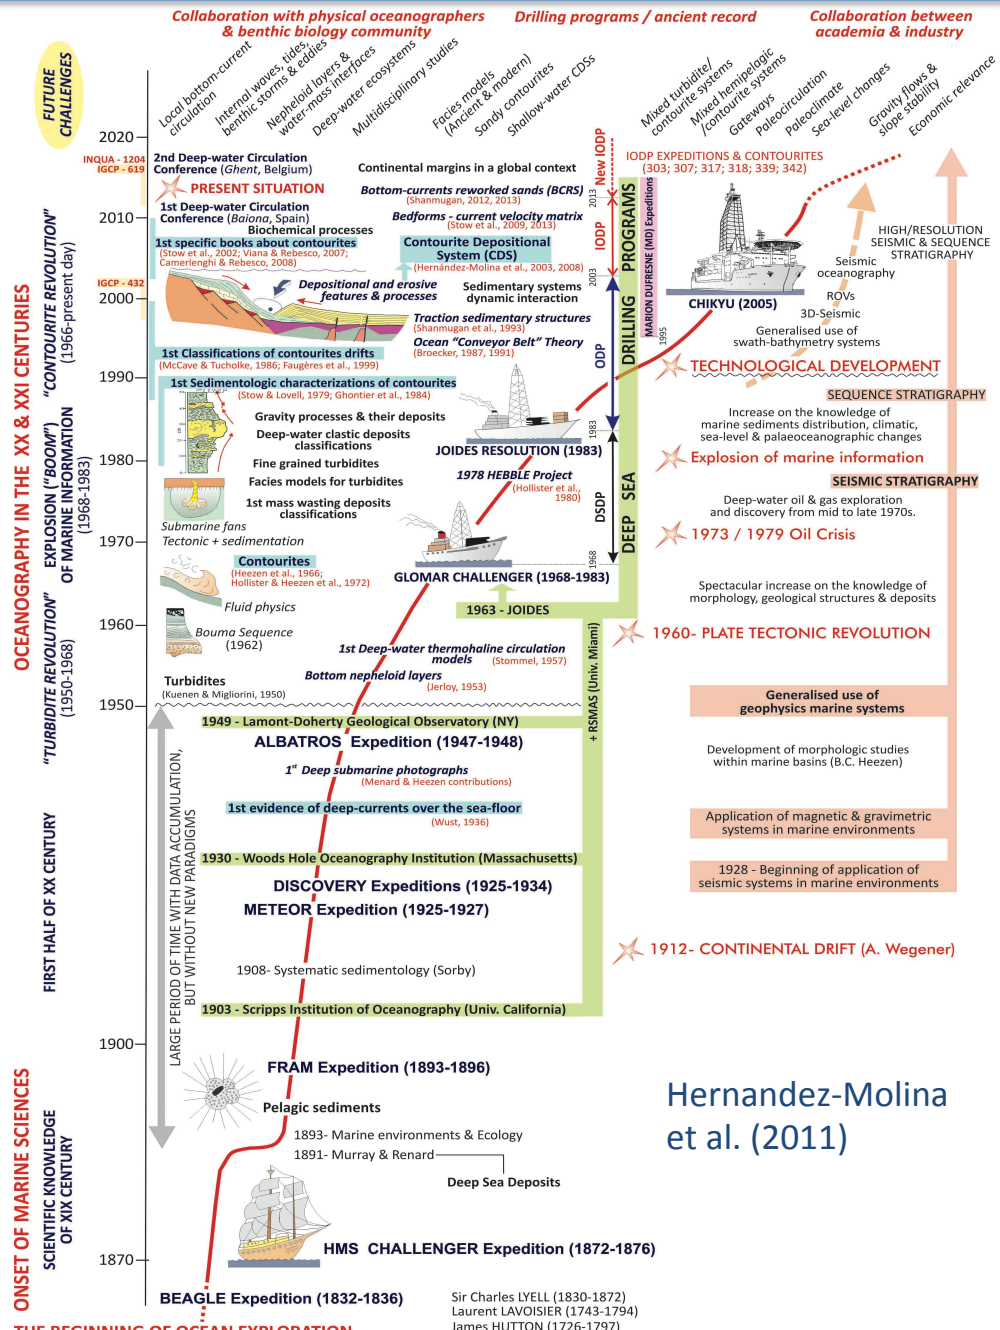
Collaboration with physical oceanographers & benthic biology community

Drilling programs / ancient record

Collaboration between academia & industry

FUTURE CHALLENGES

Local bottom-current circulation
Internal waves, tides, benthic storms & eddies
Nepheloid layers & water-mass interfaces
Deep-water ecosystems
Multidisciplinary studies
Facies models (Ancient & modern)
Sandy contourites
Shallow-water CDSs
Mixed turbidite/contourite systems
Mixed hemipelagic/contourite systems
Gateways
Paleocirculation
Paleoclimate
Sea-level changes
Gravity flows & slope stability
Economic relevance

2020
INQUA - 1204
IGCP - 619
2nd Deep-water Circulation Conference (Ghent, Belgium)
Continental margins in a global context
New IODP
IODP EXPEDITIONS & CONTOURITES (303; 307; 317; 318; 339; 342)
PRESENT SITUATION
Bottom-currents reworked sands (BCRS) (Shanmugan, 2012, 2013)
2013
1st Deep-water Circulation Conference (Baiona, Spain)
2010
Bedforms - current velocity matrix (Stow et al., 2009, 2013)
Biochemical processes
IODP
1st specific books about contourites (Stow et al., 2002; Viana & Rebesco, 2007; Camerlenghi & Rebesco, 2008)
Contourite Depositional System (CDS) (Hernández-Molina et al., 2003, 2008)
HIGH/RESOLUTION SEISMIC & SEQUENCE STRATIGRAPHY
Seismic oceanography
IGCP - 432
2003
Depositional and erosive features & processes
Sedimentary systems dynamic interaction
2000
DRILLING PROGRAMS
MARION DUFRESNE (MD) Expeditions
ROVs
CHIKYU (2005)
3D-Seismic
Traction sedimentary structures (Shanmugan et al., 1993)
Ocean "Conveyor Belt" Theory (Broecker, 1987, 1991)
Generalised use of swath-bathymetry systems
1995
ODP
1st Classifications of contourites drifts (McCave & Tucholke, 1986; Faugères et al., 1999)
1990
TECHNOLOGICAL DEVELOPMENT
1st Sedimentologic characterizations of contourites (Stow & Lovell, 1979; Ghontier et al., 1984)
SEQUENCE STRATIGRAPHY
Gravity processes & their deposits
Increase on the knowledge of marine sediments distribution, climatic, sea-level & palaeoceanographic changes
Deep-water clastic deposits classifications
JOIDES RESOLUTION (1983)
1983
1980
Fine grained turbidites
Explosion of marine information
Facies models for turbidites
1978 HEBBLE Project (Hollister et al., 1980)
SEISMIC STRATIGRAPHY
1st mass wasting deposits classifications
DSDP
DEEP SEA
Deep-water oil & gas exploration and discovery from mid to late 1970s.
Submarine fans
1973 / 1979 Oil Crisis
1970
Tectonic + sedimentation
Contourites (Heezen et al., 1966; Hollister & Heezen et al., 1972)
1968
GLOMAR CHALLENGER (1968-1983)
Spectacular increase on the knowledge of morphology, geological structures & deposits
Fluid physics
1963 - JOIDES
1960
Bouma Sequence (1962)
1960- PLATE TECTONIC REVOLUTION
1st Deep-water thermohaline circulation models (Stommel, 1957)
+ RSMAS (Univ. Miami)
Bottom nepheloid layers (Jerloy, 1953)
Turbidites (Kuenen & Migliorini, 1950)
Generalised use of geophysics marine systems
1950
1949 - Lamont-Doherty Geological Observatory (NY)
ALBATROS Expedition (1947-1948)
Development of morphologic studies within marine basins (B.C. Heezen)
1st Deep submarine photographs (Menard & Heezen contributions)
1st evidence of deep-currents over the sea-floor (Wust, 1936)
Application of magnetic & gravimetric systems in marine environments
1930 - Woods Hole Oceanography Institution (Massachusetts)
1928 - Beginning of application of seismic systems in marine environments
DISCOVERY Expeditions (1925-1934)
METEOR Expedition (1925-1927)
1912- CONTINENTAL DRIFT (A. Wegener)
1908- Systematic sedimentology (Sorby)
1903 - Scripps Institution of Oceanography (Univ. California)
1900
LARGE PERIOD OF TIME WITH DATA ACCUMULATION, BUT WITHOUT NEW PARADIGMS
FRAM Expedition (1893-1896)
Hernandez-Molina et al. (2011)
Pelagic sediments
1893- Marine environments & Ecology
1891- Murray & Renard
Deep Sea Deposits
HMS CHALLENGER Expedition (1872-1876)
1870
BEAGLE Expedition (1832-1836)
Sir Charles LYELL (1830-1872)
Laurent LAVOISIER (1743-1794)
James HUTTON (1726-1797)
THE BEGINNING OF OCEAN EXPLORATION

OCEANOGRAPHY IN THE XX & XXI CENTURIES
"CONTOURITE REVOLUTION" (1966-present day)
EXPLOSION ("BOOM") OF MARINE INFORMATION (1968-1983)
"TURBIDITE REVOLUTION" (1950-1968)
FIRST HALF OF XX CENTURY
ONSET OF MARINE SCIENCES
SCIENTIFIC KNOWLEDGE OF XIX CENTURY